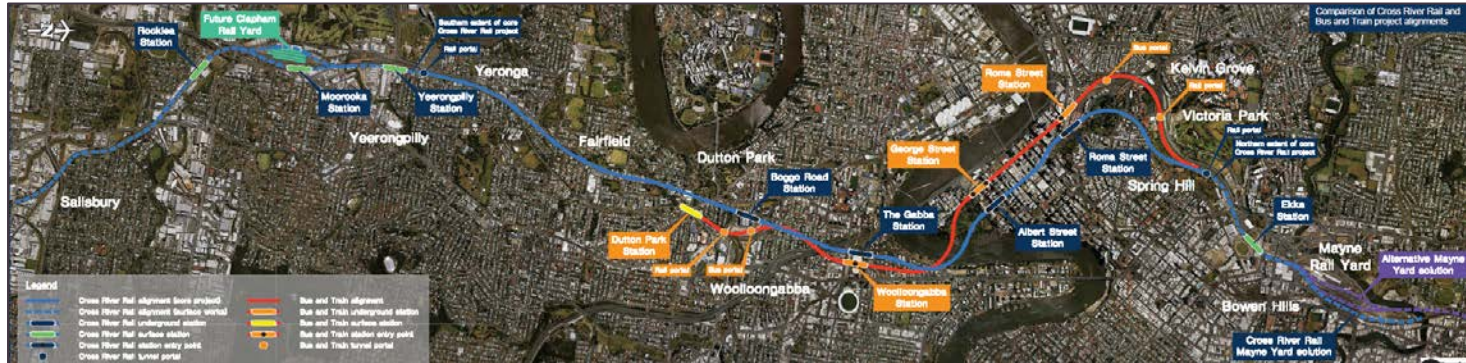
N

Rocklea Station

Future Clapham Rail Yard

Southern extent of core Cross River Rail project

Rail portal

Yeronga

Moorooka Station

Yeerongpilly Station

Yeerongpilly

Fairfield

Salisbury

Dutton Park

Boggo Road Station

Dutton Park Station

Rail portal

Bus portal

Woolloongabba

The Gabba Station

Woolloongabba Station

George Street Station

Albert Street Station

Roma Street Station

Bus portal

Roma Street Station

Kelvin Grove

Bus portal

Victoria Park

Rail portal

Northern extent of core Cross River Rail project

Spring Hill

Ekka Station

Mayne Rail Yard

Alternative Mayne Yard solution

Bowen Hills

Cross River Rail Mayne Yard solution

Comparison of Cross River Rail and Bus and Train project alignments

Legend

Cross River Rail alignment (core project)

Cross River Rail alignment (surface works)

Cross River Rail underground station

Cross River Rail surface station

Cross River Rail station entry point

Cross River Rail tunnel portal

Bus and Train alignment

Bus and Train underground station

Bus and Train surface station

Bus and Train station entry point

Bus and Train tunnel portal